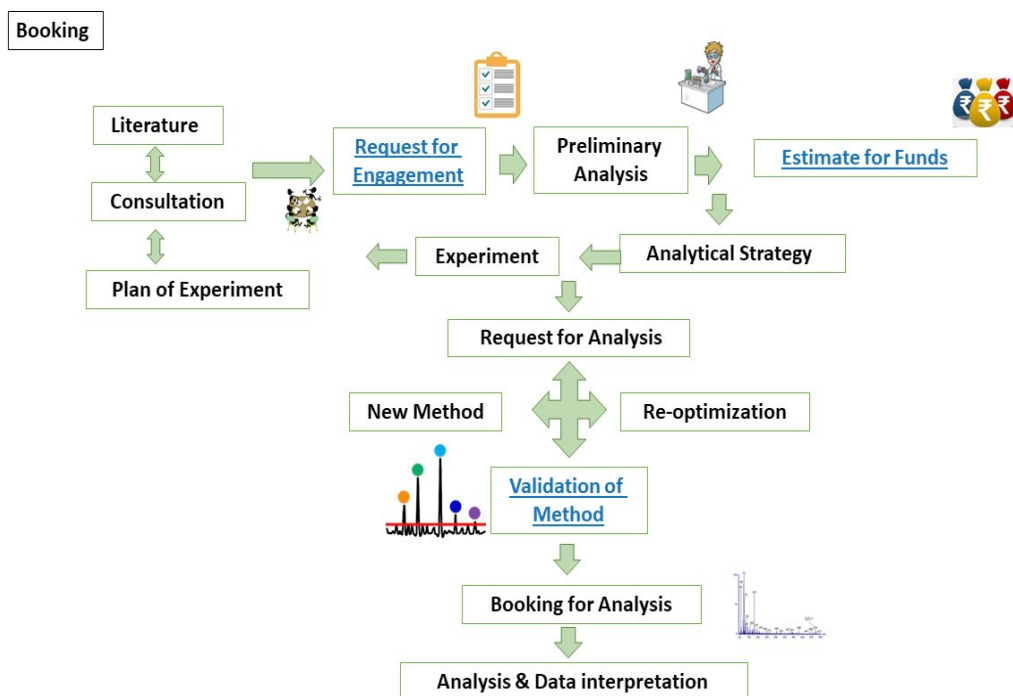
Booking

Literature

Consultation

Plan of Experiment

Request for Engagement

Preliminary Analysis

Estimate for Funds

Analytical Strategy

Experiment

Request for Analysis

New Method

Re-optimization

Validation of Method

Booking for Analysis

Analysis & Data interpretation